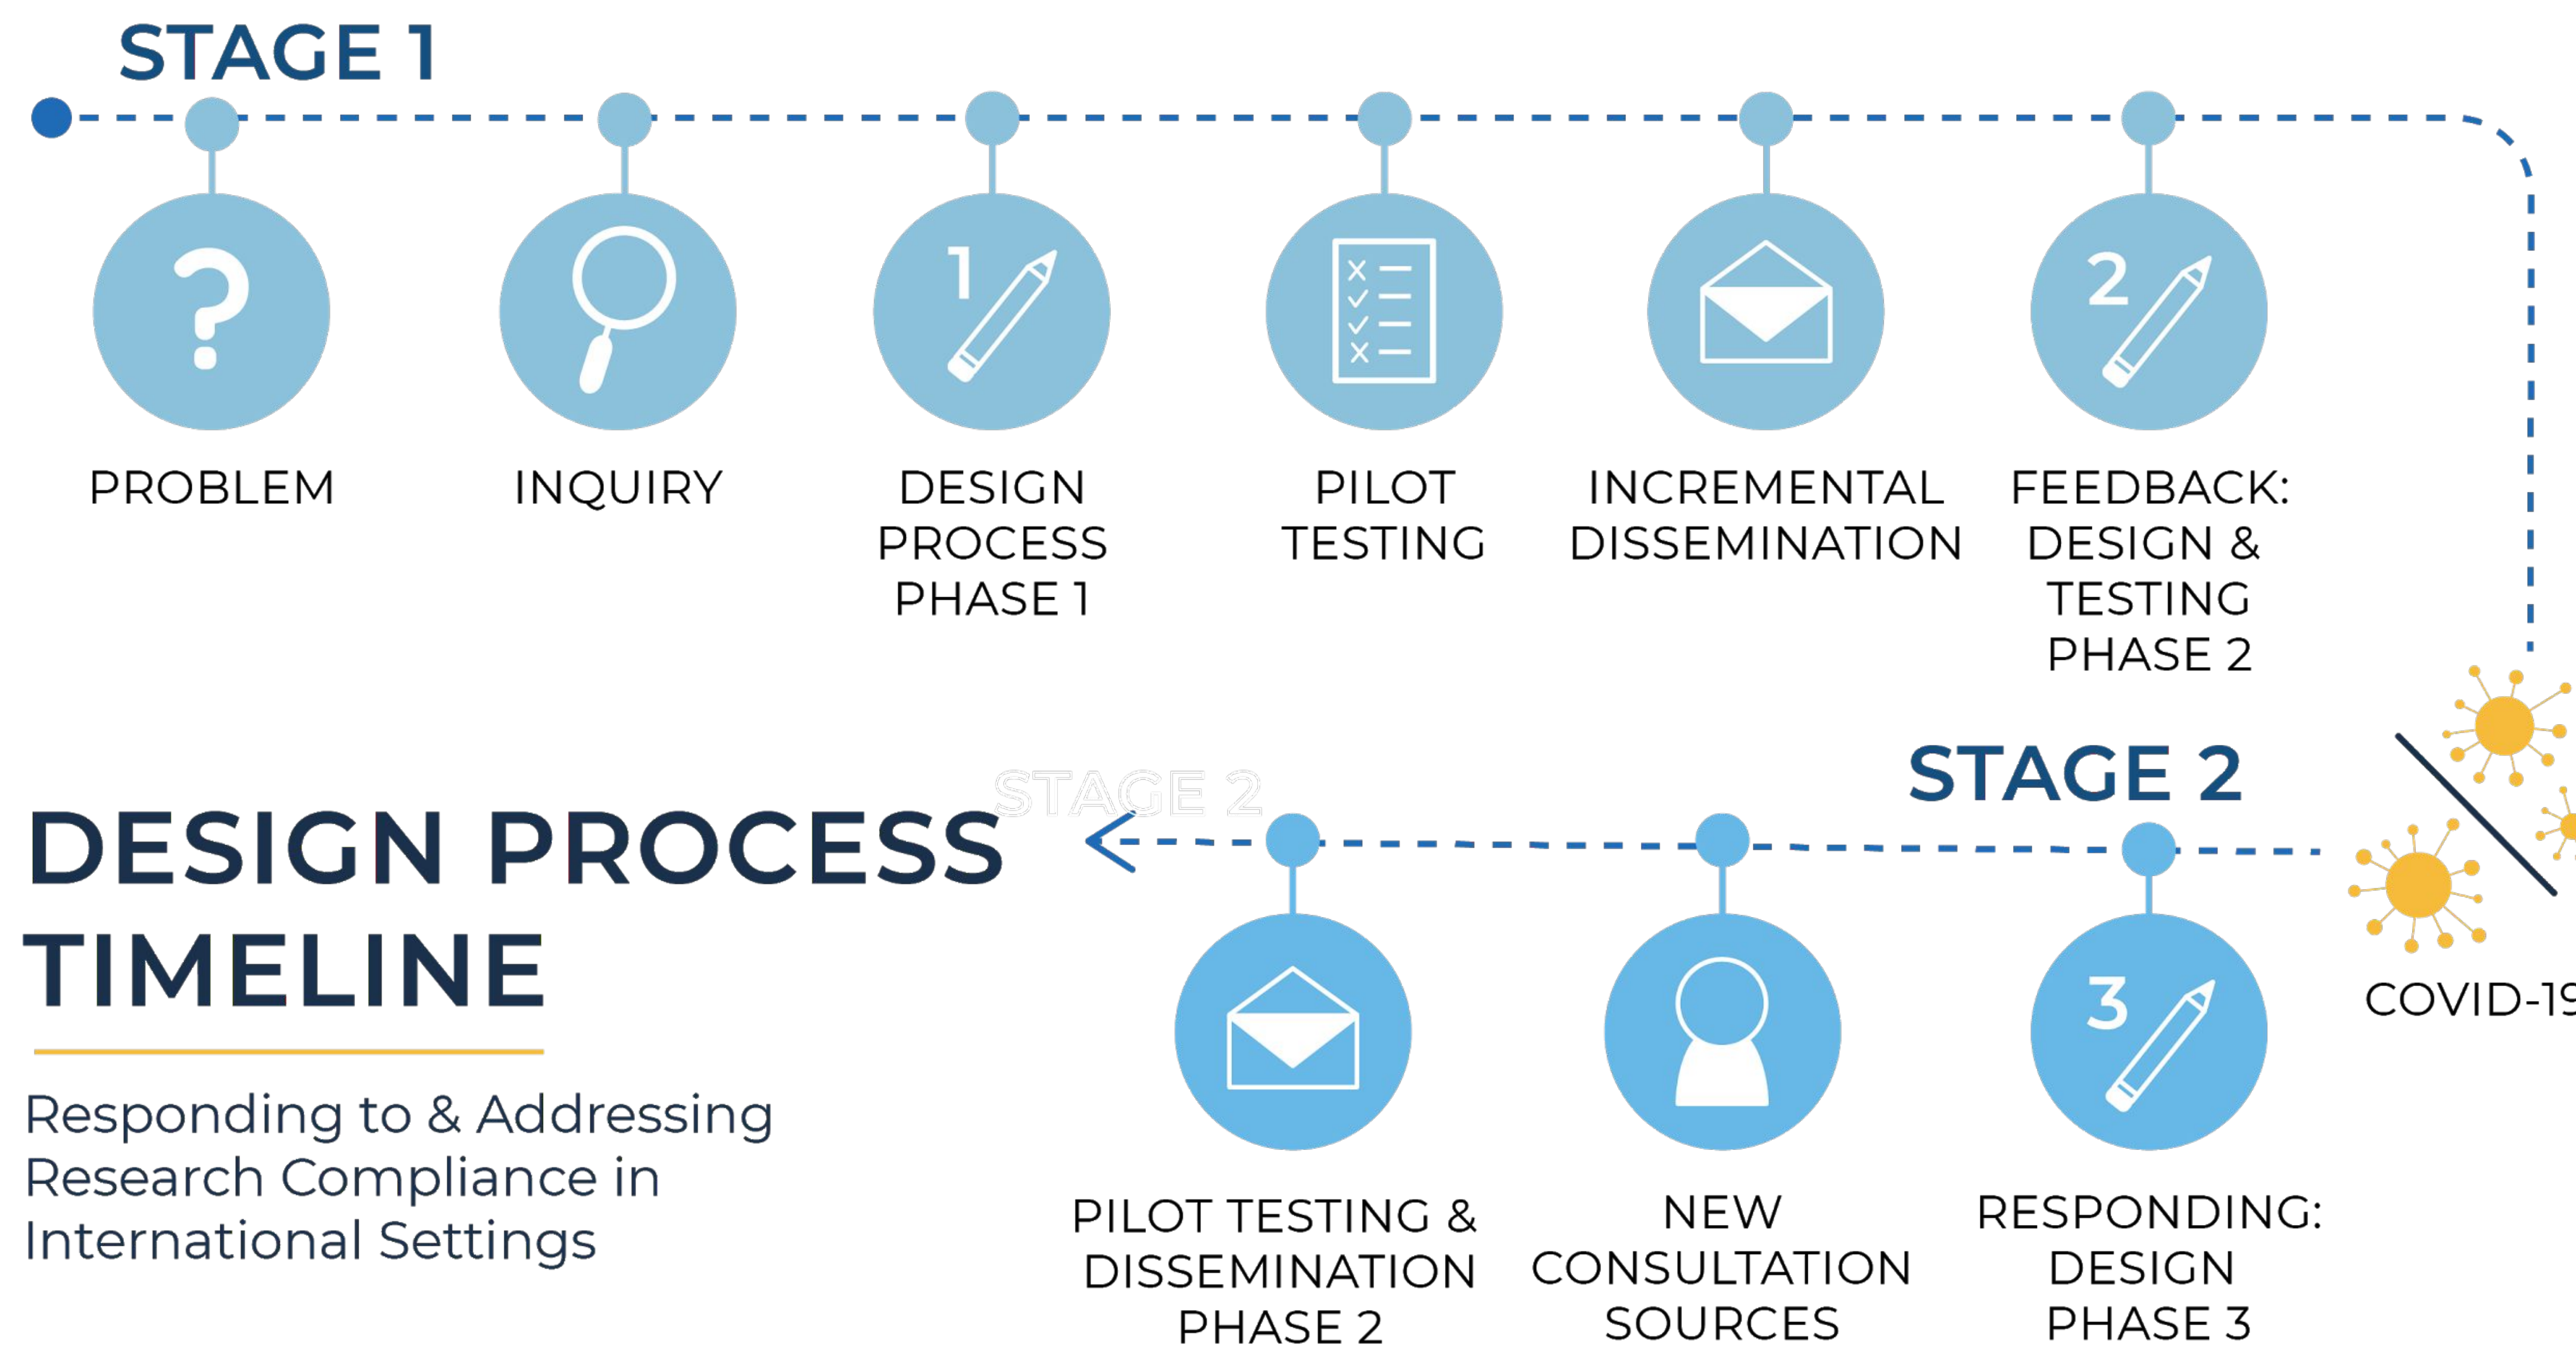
STAGE 1

1

2

PROBLEM

INQUIRY

DESIGN PROCESS PHASE 1

PILOT TESTING

INCREMENTAL DISSEMINATION

FEEDBACK: DESIGN & TESTING PHASE 2

STAGE 2

STAGE 2

DESIGN PROCESS TIMELINE

Responding to & Addressing Research Compliance in International Settings

3

PILOT TESTING & DISSEMINATION PHASE 2

NEW CONSULTATION SOURCES

RESPONDING: DESIGN PHASE 3

COVID-1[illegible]